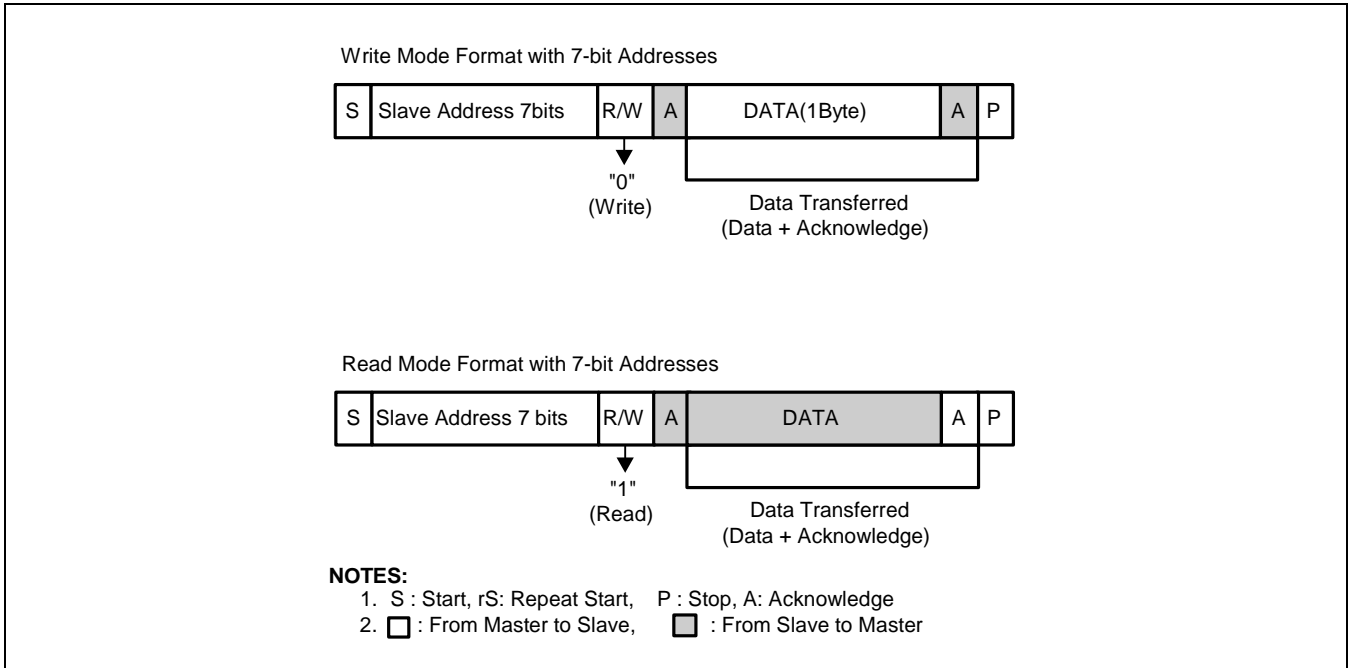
Write Mode Format with 7-bit Addresses

| S | Slave Address 7bits | R/W | A | DATA(1Byte) | A | P |
|---|---|---|---|---|---|---|

"0"
(Write)

Data Transferred
(Data + Acknowledge)

Read Mode Format with 7-bit Addresses

| S | Slave Address 7 bits | R/W | A | DATA | A | P |
|---|---|---|---|---|---|---|

"1"
(Read)

Data Transferred
(Data + Acknowledge)

NOTES:
1. S : Start, rS: Repeat Start, P : Stop, A: Acknowledge
2. : From Master to Slave, : From Slave to Master